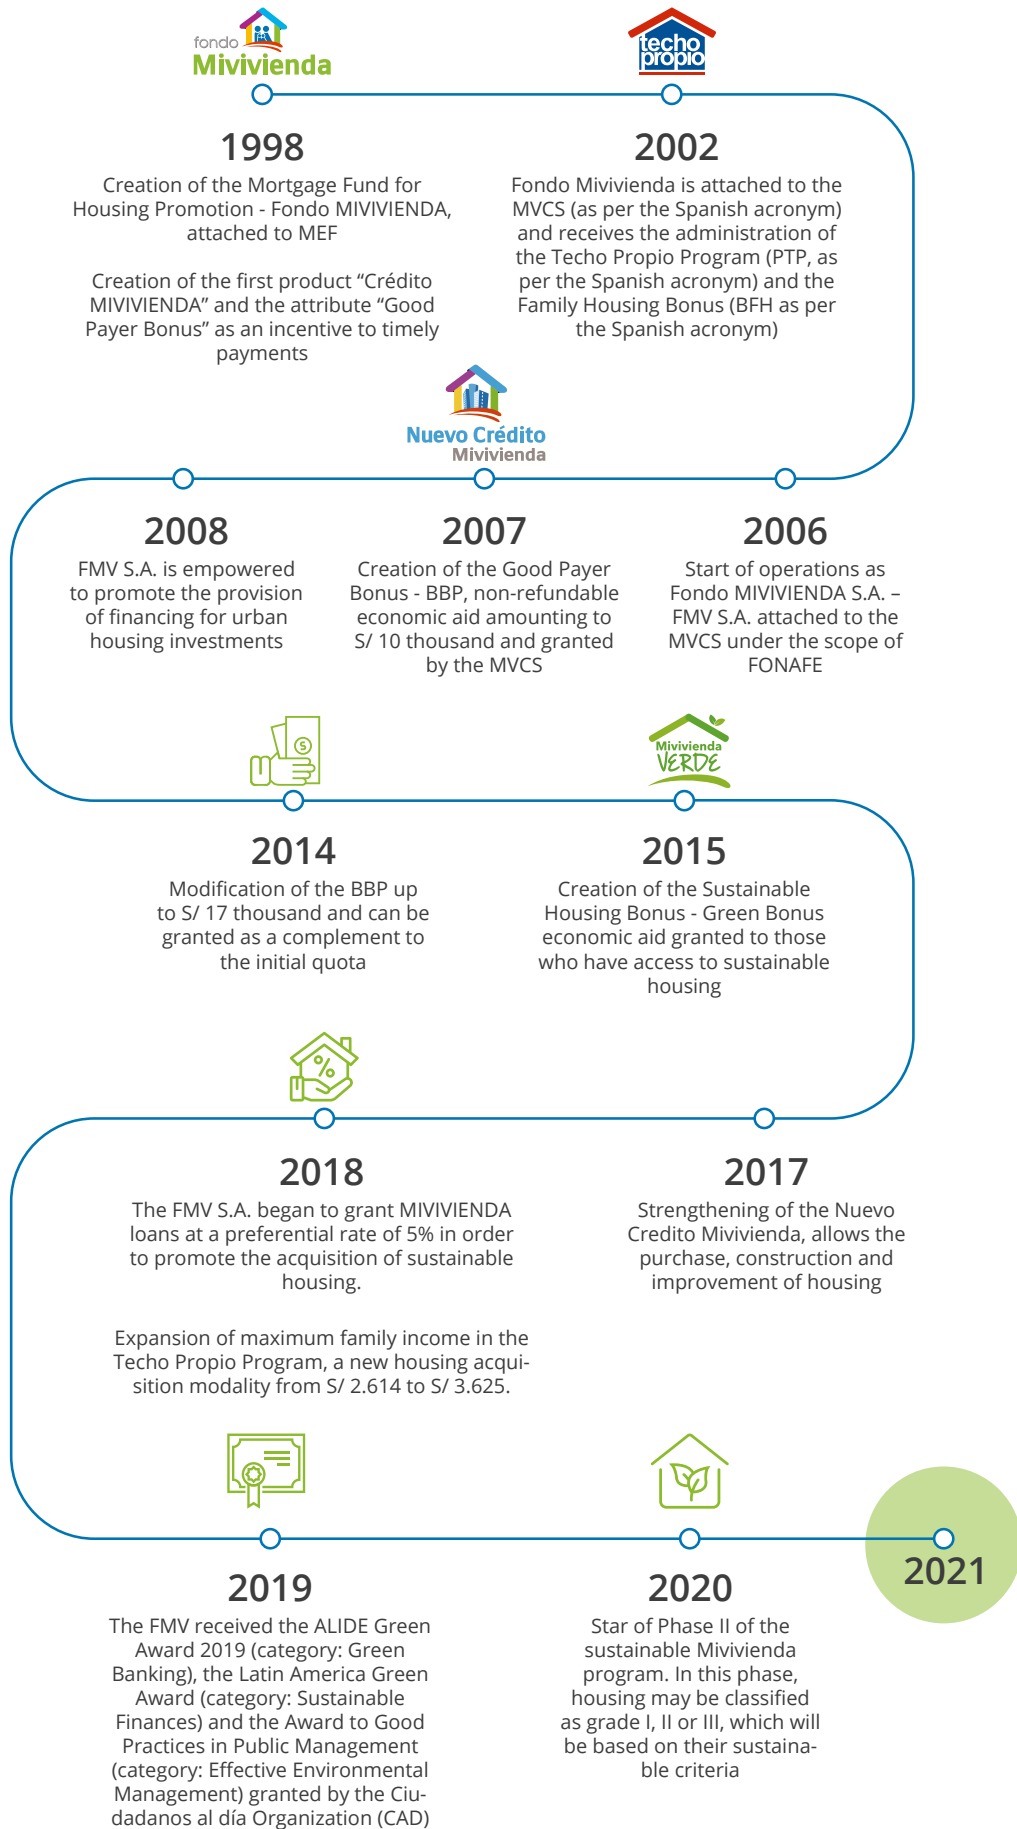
fondo Mivivienda

techo propio

1998

Creation of the Mortgage Fund for Housing Promotion - Fondo MIVIVIENDA, attached to MEF

Creation of the first product “Crédito MIVIVIENDA” and the attribute “Good Payer Bonus” as an incentive to timely payments

2002

Fondo Mivivienda is attached to the MVCS (as per the Spanish acronym) and receives the administration of the Techo Propio Program (PTP, as per the Spanish acronym) and the Family Housing Bonus (BFH as per the Spanish acronym)

Nuevo Crédito Mivivienda

2008

FMV S.A. is empowered to promote the provision of financing for urban housing investments

2007

Creation of the Good Payer Bonus - BBP, non-refundable economic aid amounting to S/ 10 thousand and granted by the MVCS

2006

Start of operations as Fondo MIVIVIENDA S.A. – FMV S.A. attached to the MVCS under the scope of FONAFE

Mivivienda VERDE

2014

Modification of the BBP up to S/ 17 thousand and can be granted as a complement to the initial quota

2015

Creation of the Sustainable Housing Bonus - Green Bonus economic aid granted to those who have access to sustainable housing

2018

The FMV S.A. began to grant MIVIVIENDA loans at a preferential rate of 5% in order to promote the acquisition of sustainable housing.

Expansion of maximum family income in the Techo Propio Program, a new housing acquisition modality from S/ 2.614 to S/ 3.625.

2017

Strengthening of the Nuevo Credito Mivivienda, allows the purchase, construction and improvement of housing

2019

The FMV received the ALIDE Green Award 2019 (category: Green Banking), the Latin America Green Award (category: Sustainable Finances) and the Award to Good Practices in Public Management (category: Effective Environmental Management) granted by the Ciudadanos al día Organization (CAD)

2020

Star of Phase II of the sustainable Mivivienda program. In this phase, housing may be classified as grade I, II or III, which will be based on their sustainable criteria

2021